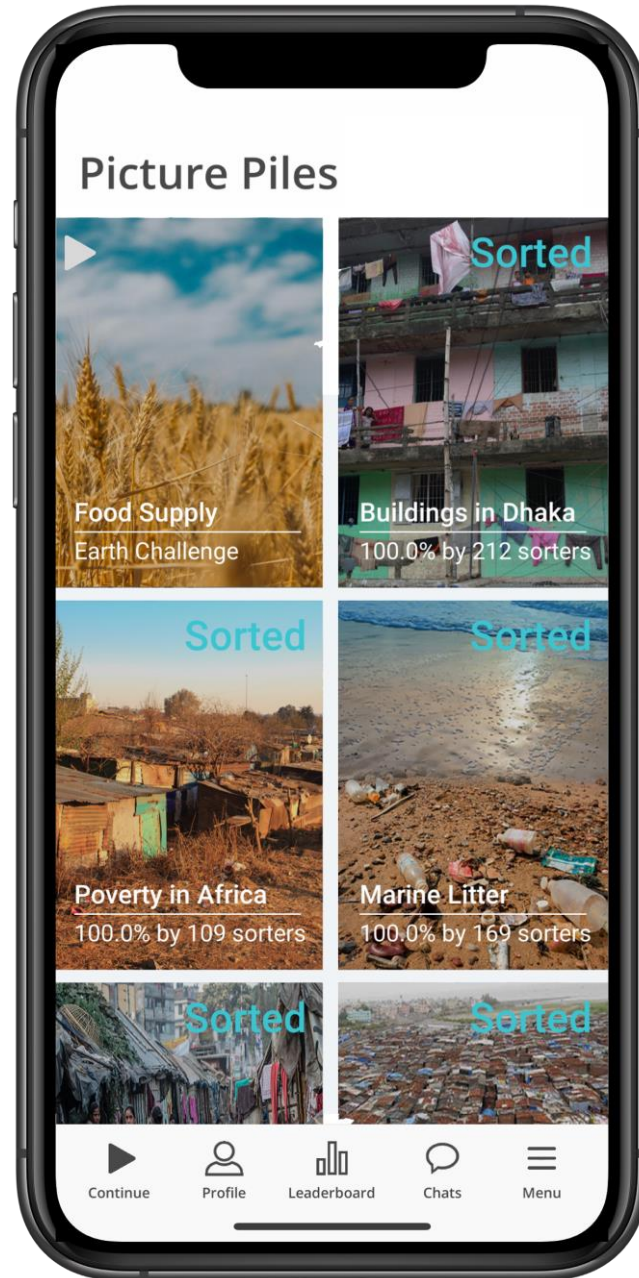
Picture Piles

Food Supply
Earth Challenge

Sorted
Buildings in Dhaka
100.0% by 212 sorters

Sorted
Poverty in Africa
100.0% by 109 sorters

Sorted
Marine Litter
100.0% by 169 sorters

Sorted

Sorted

Continue Profile Leaderboard Chats Menu